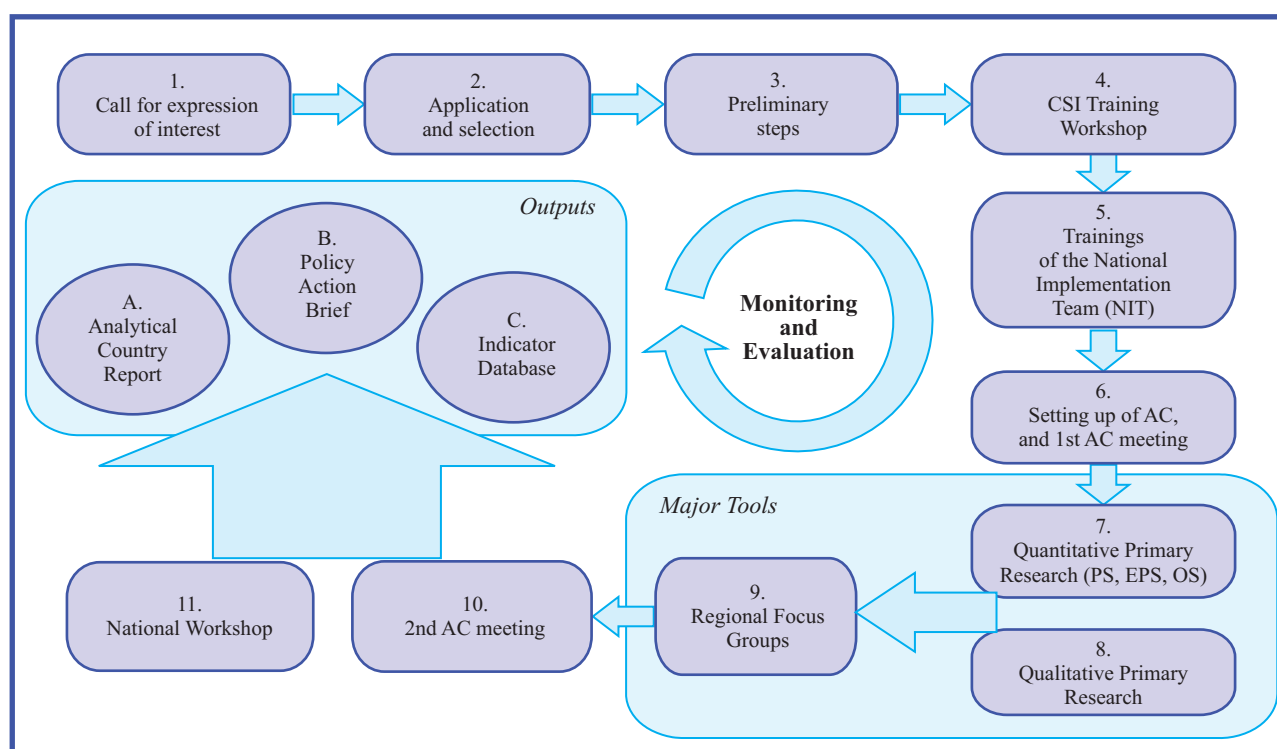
1.
Call for expression of interest

2.
Application and selection

3.
Preliminary steps

4.
CSI Training Workshop

Outputs

B.
Policy Action Brief

A.
Analytical Country Report

C.
Indicator Database

Monitoring and Evaluation

5.
Trainings of the National Implementation Team (NIT)

6.
Setting up of AC, and 1st AC meeting

Major Tools

7.
Quantitative Primary Research (PS, EPS, OS)

9.
Regional Focus Groups

8.
Qualitative Primary Research

11.
National Workshop

10.
2nd AC meeting